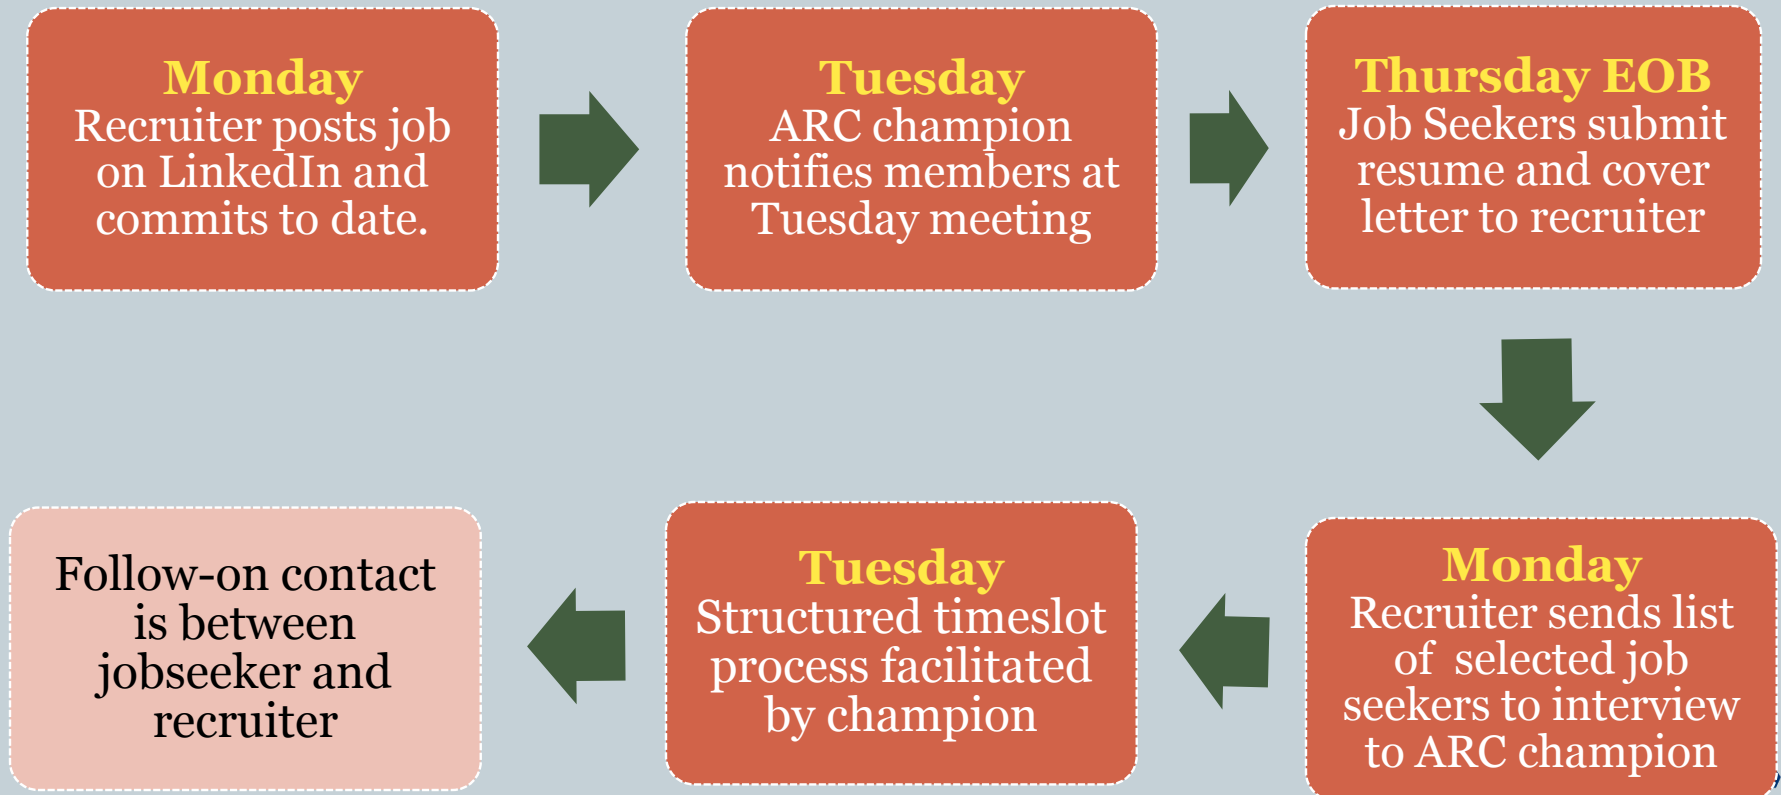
Monday
Recruiter posts job on LinkedIn and commits to date.

Tuesday
ARC champion notifies members at Tuesday meeting

Thursday EOB
Job Seekers submit resume and cover letter to recruiter

Monday
Recruiter sends list of selected job seekers to interview to ARC champion

Tuesday
Structured timeslot process facilitated by champion

Follow-on contact is between jobseeker and recruiter